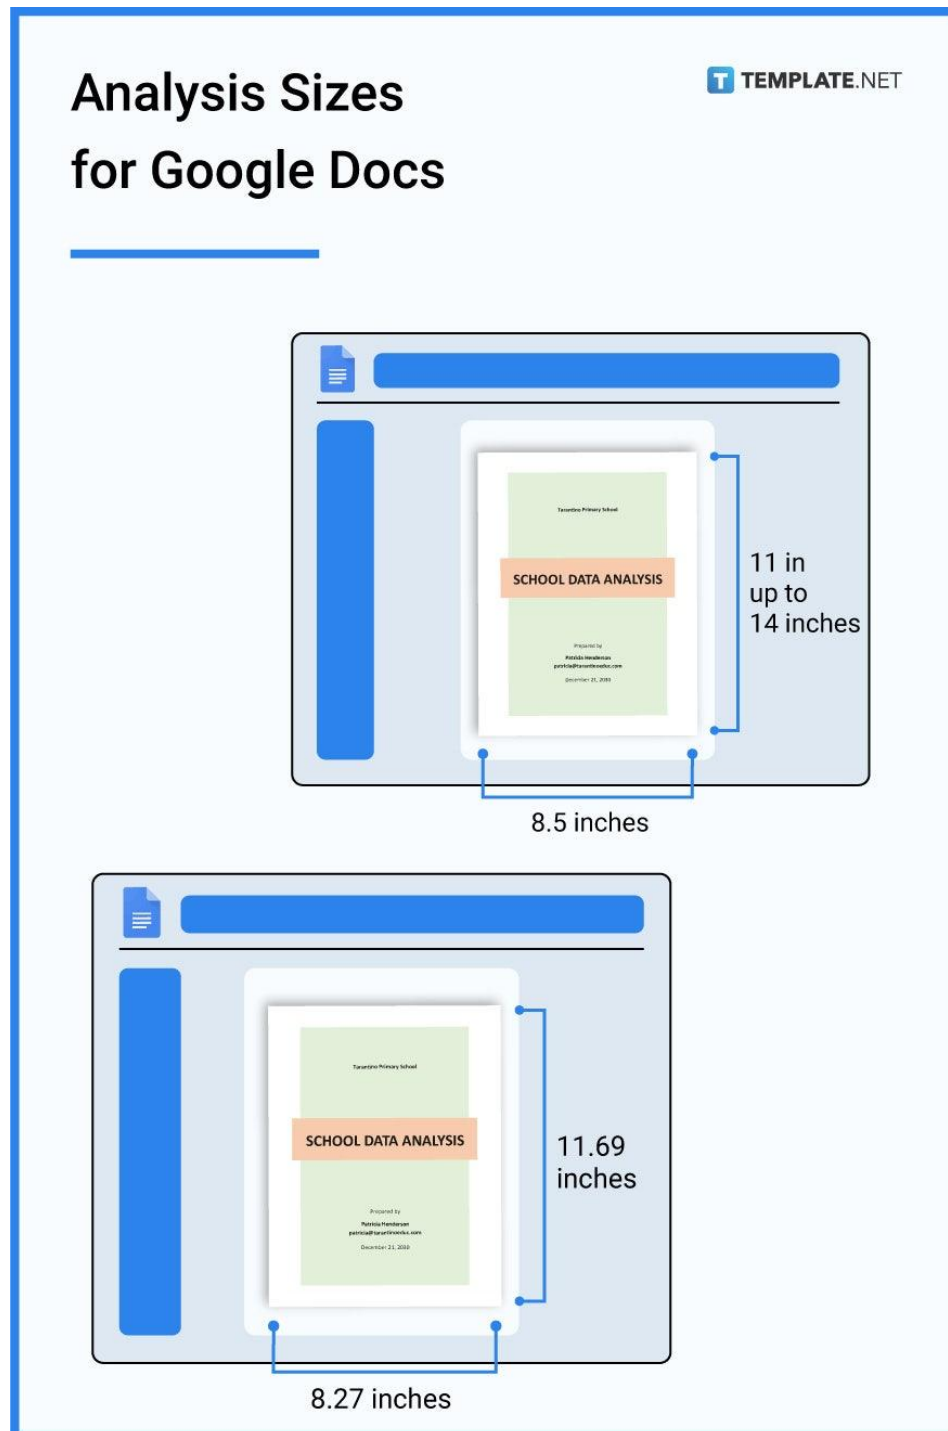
Analysis Sizes for Google Docs

TEMPLATE.NET

Tarantino Primary School

SCHOOL DATA ANALYSIS

Prepared by
Patricia Henderson
patricia@tarantinoedu.com
December 21, 2050

11 in up to 14 inches

8.5 inches

Tarantino Primary School

SCHOOL DATA ANALYSIS

Prepared by
Patricia Henderson
patricia@tarantinoedu.com
December 21, 2050

11.69 inches

8.27 inches